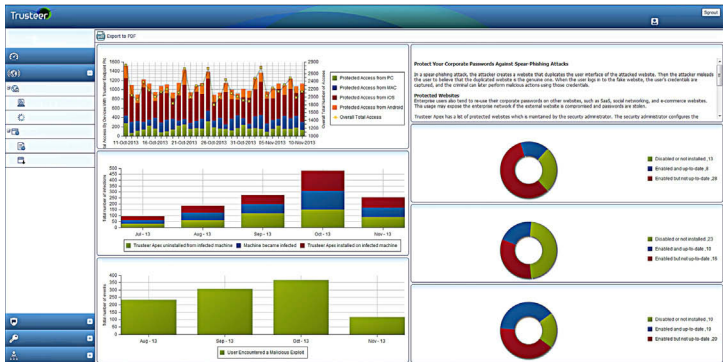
Trusteer

Signout

Export to PDF

1600
1400
1200
1000
800
600
400
200
0

2500
2000
1500
1000
500
0

All Accesses By Devices With Trusteer Endpoint Pro

Overall Total Accesses

11-Oct-2013 16-Oct-2013 21-Oct-2013 26-Oct-2013 31-Oct-2013 05-Nov-2013 10-Nov-2013

Protected Access from PC
Protected Access from MAC
Protected Access from iOS
Protected Access from Android
Overall Total Access

Total number of endpoints

Jul - 13 Aug - 13 Sep - 13 Oct - 13 Nov - 13

Trusteer Apex uninstalled from infected machine
Machine became infected
Trusteer Apex installed on infected machine

Total number of events

Aug - 13 Sep - 13 Oct - 13 Nov - 13

User Encountered a Malicious Exploit

Protect Your Corporate Passwords Against Spear-Phishing Attacks

In a spear-phishing attack, the attacker creates a website that duplicates the user interface of the attacked website. Then the attacker misleads the user to believe that the duplicated website is the genuine one. When the user logs in to the fake website, the user's credentials are captured, and the criminal can later perform malicious actions using those credentials.

Protected Websites
Enterprise users also tend to re-use their corporate passwords on other websites, such as SaaS, social networking, and e-commerce websites. This usage may expose the enterprise network if the external website is compromised and passwords are stolen.

Trusteer Apex has a list of protected websites which is maintained by the security administrator. The security administrator configures the

Disabled or not installed , 13
Enabled and up-to-date ,6
Enabled but not up-to-date ,28

Disabled or not installed ,23
Enabled and up-to-date ,10
Enabled but not up-to-date ,14

Disabled or not installed ,10
Enabled and up-to-date ,16
Enabled but not up-to-date ,20